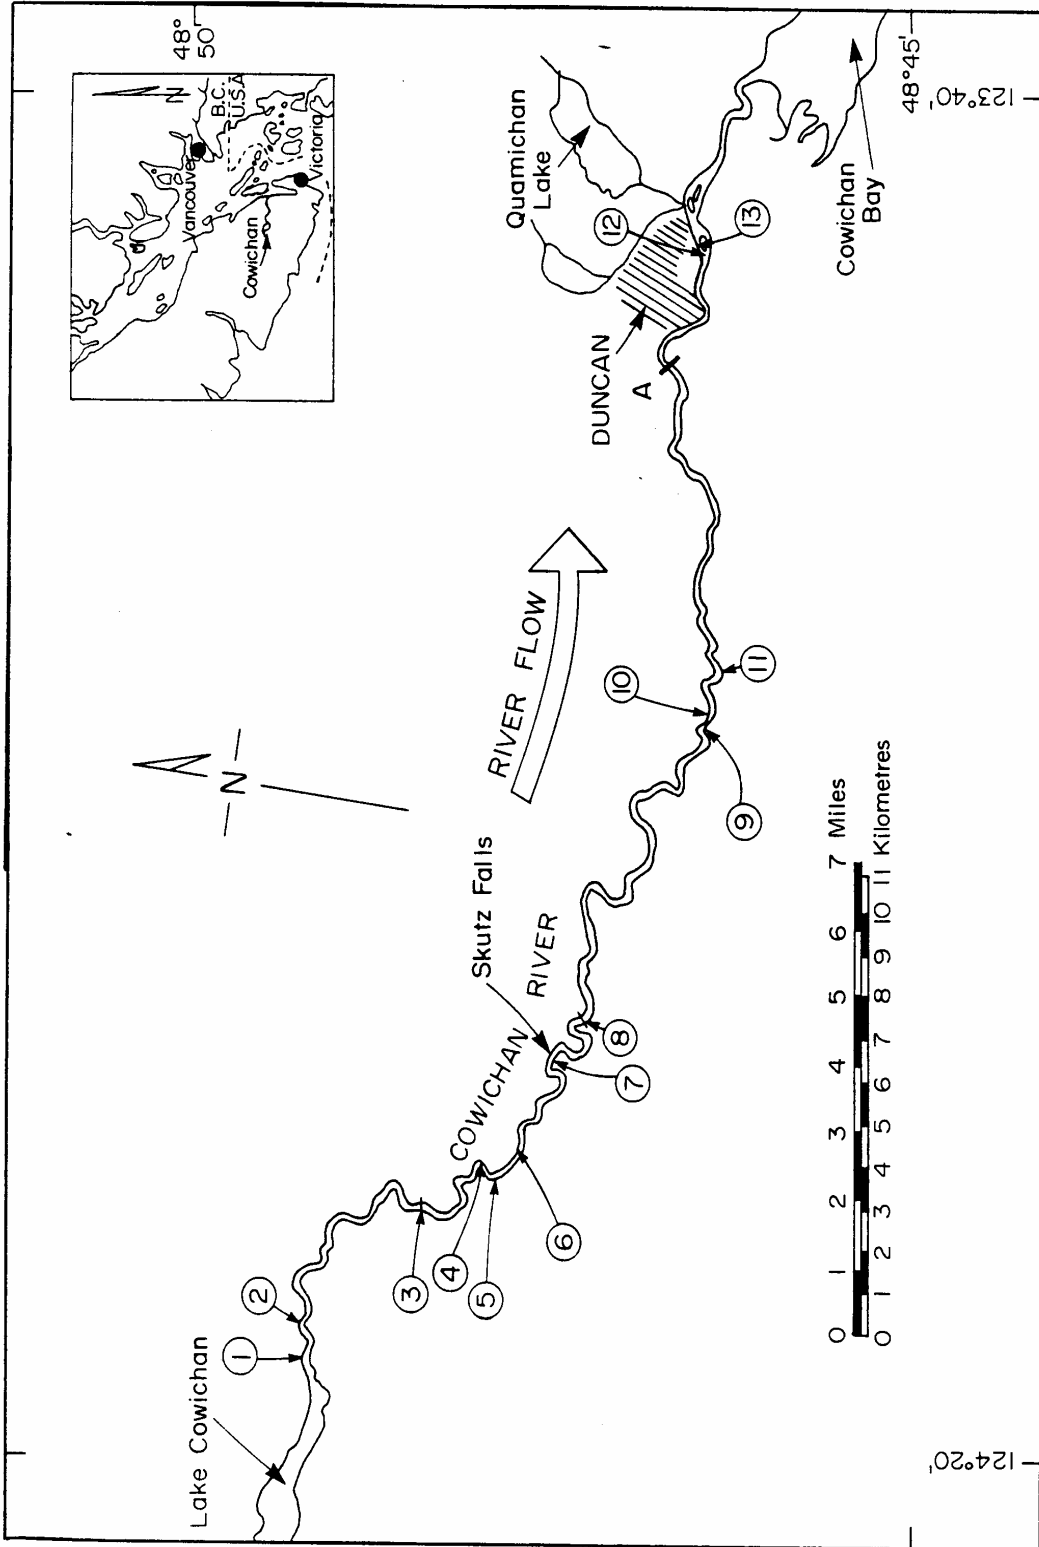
Lake Cowichan

1

2

3

4

5

6

7

8

COWICHAN

RIVER

Skutz Falls

9

10

11

RIVER FLOW

N

A

DUNCAN

12

13

Quamichan Lake

Cowichan Bay

48°45'

123°40'

124°20'

48° 50'

N

B.C.
U.S.A.

Vancouver

Cowichan

Victoria

0 1 2 3 4 5 6 7 Miles

0 1 2 3 4 5 6 7 8 9 10 11 Kilometres